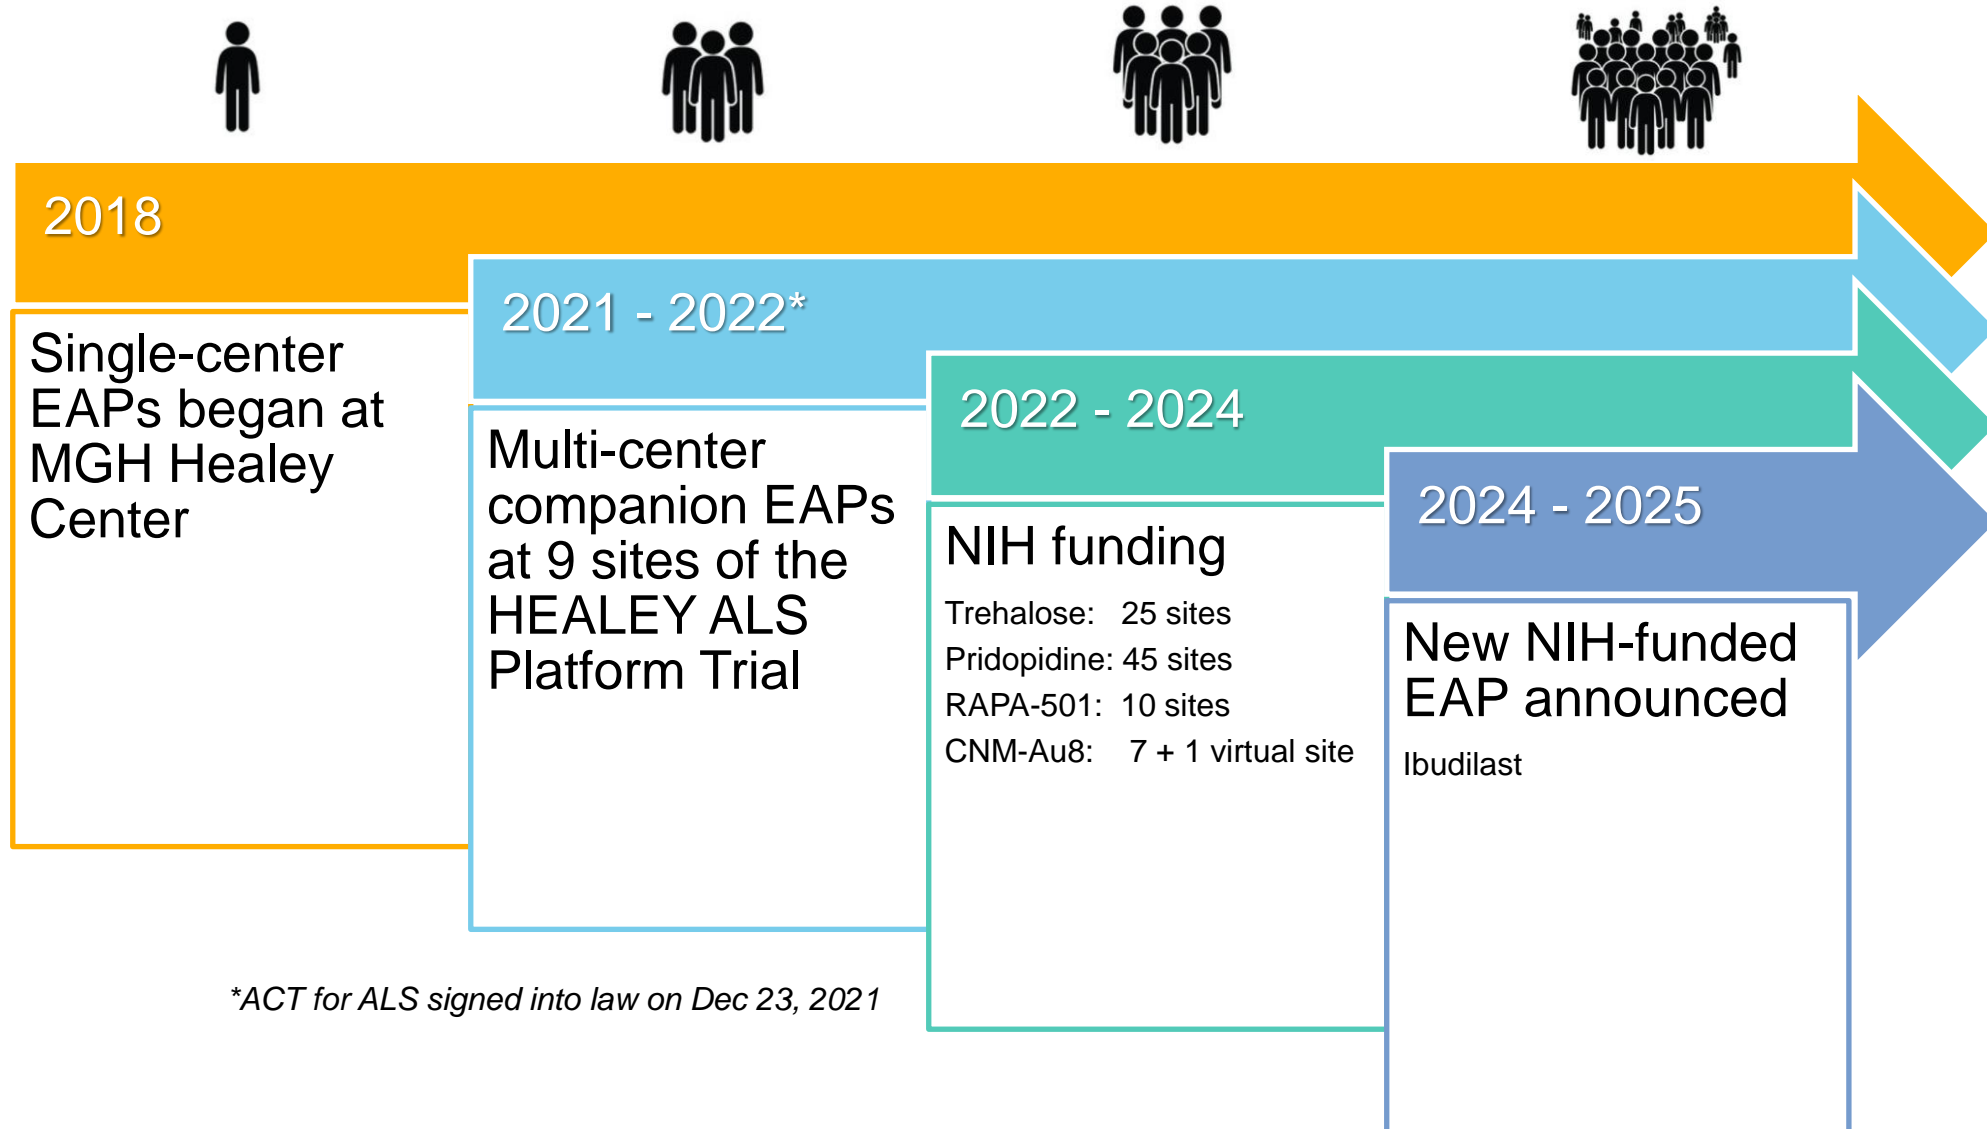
2018

Single-center EAPs began at MGH Healey Center

2021 - 2022*

Multi-center companion EAPs at 9 sites of the HEALEY ALS Platform Trial

2022 - 2024

NIH funding

Trehalose: 25 sites
Pridopidine: 45 sites
RAPA-501: 10 sites
CNM-Au8: 7 + 1 virtual site

2024 - 2025

New NIH-funded EAP announced

Ibudilast

*ACT for ALS signed into law on Dec 23, 2021